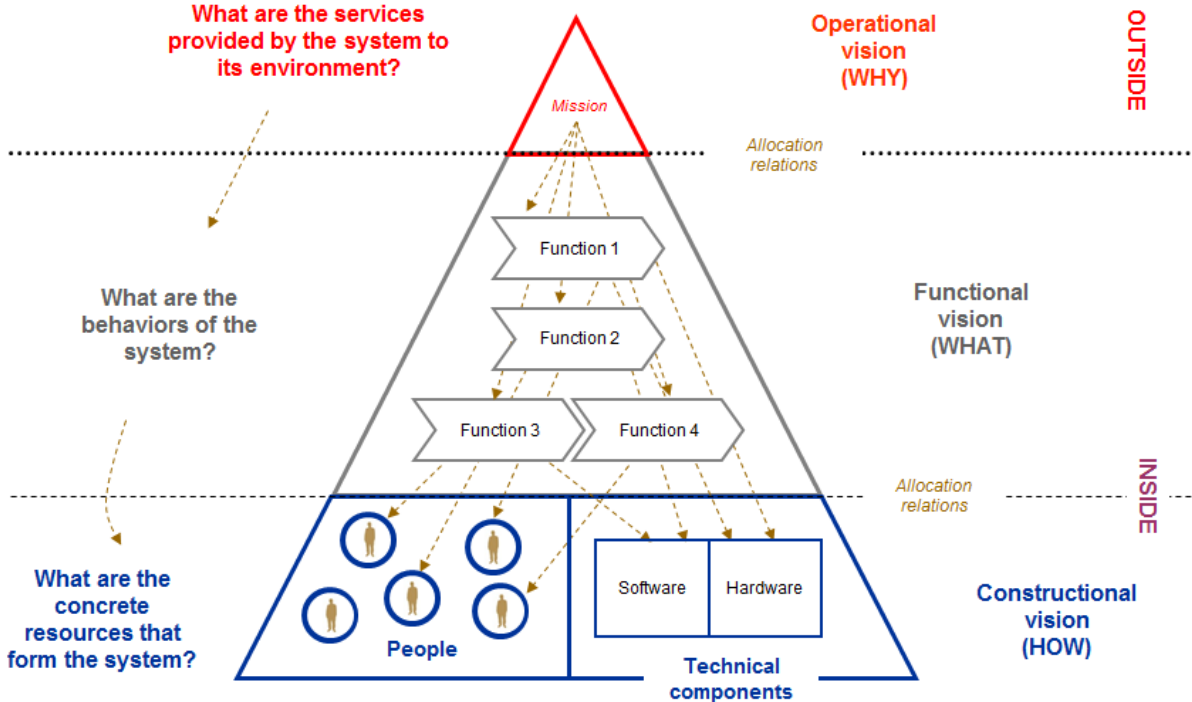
What are the services provided by the system to its environment?

Mission

Operational vision (WHY)

OUTSIDE

Allocation relations

Function 1

Function 2

Function 3

Function 4

What are the behaviors of the system?

Functional vision (WHAT)

INSIDE

Allocation relations

Software

Hardware

What are the concrete resources that form the system?

People

Technical components

Constructional vision (HOW)